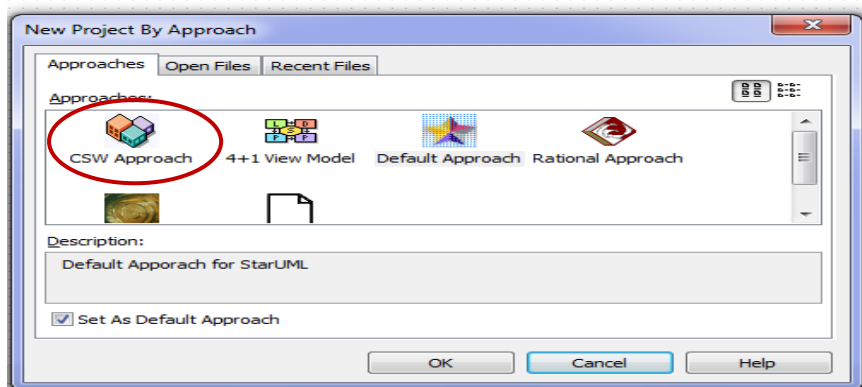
New Project By Approach

Approaches | Open Files | Recent Files

Approaches:

CSW Approach
4+1 View Model
Default Approach
Rational Approach

Description:

Default Apporach for StarUML

Set As Default Approach

OK
Cancel
Help